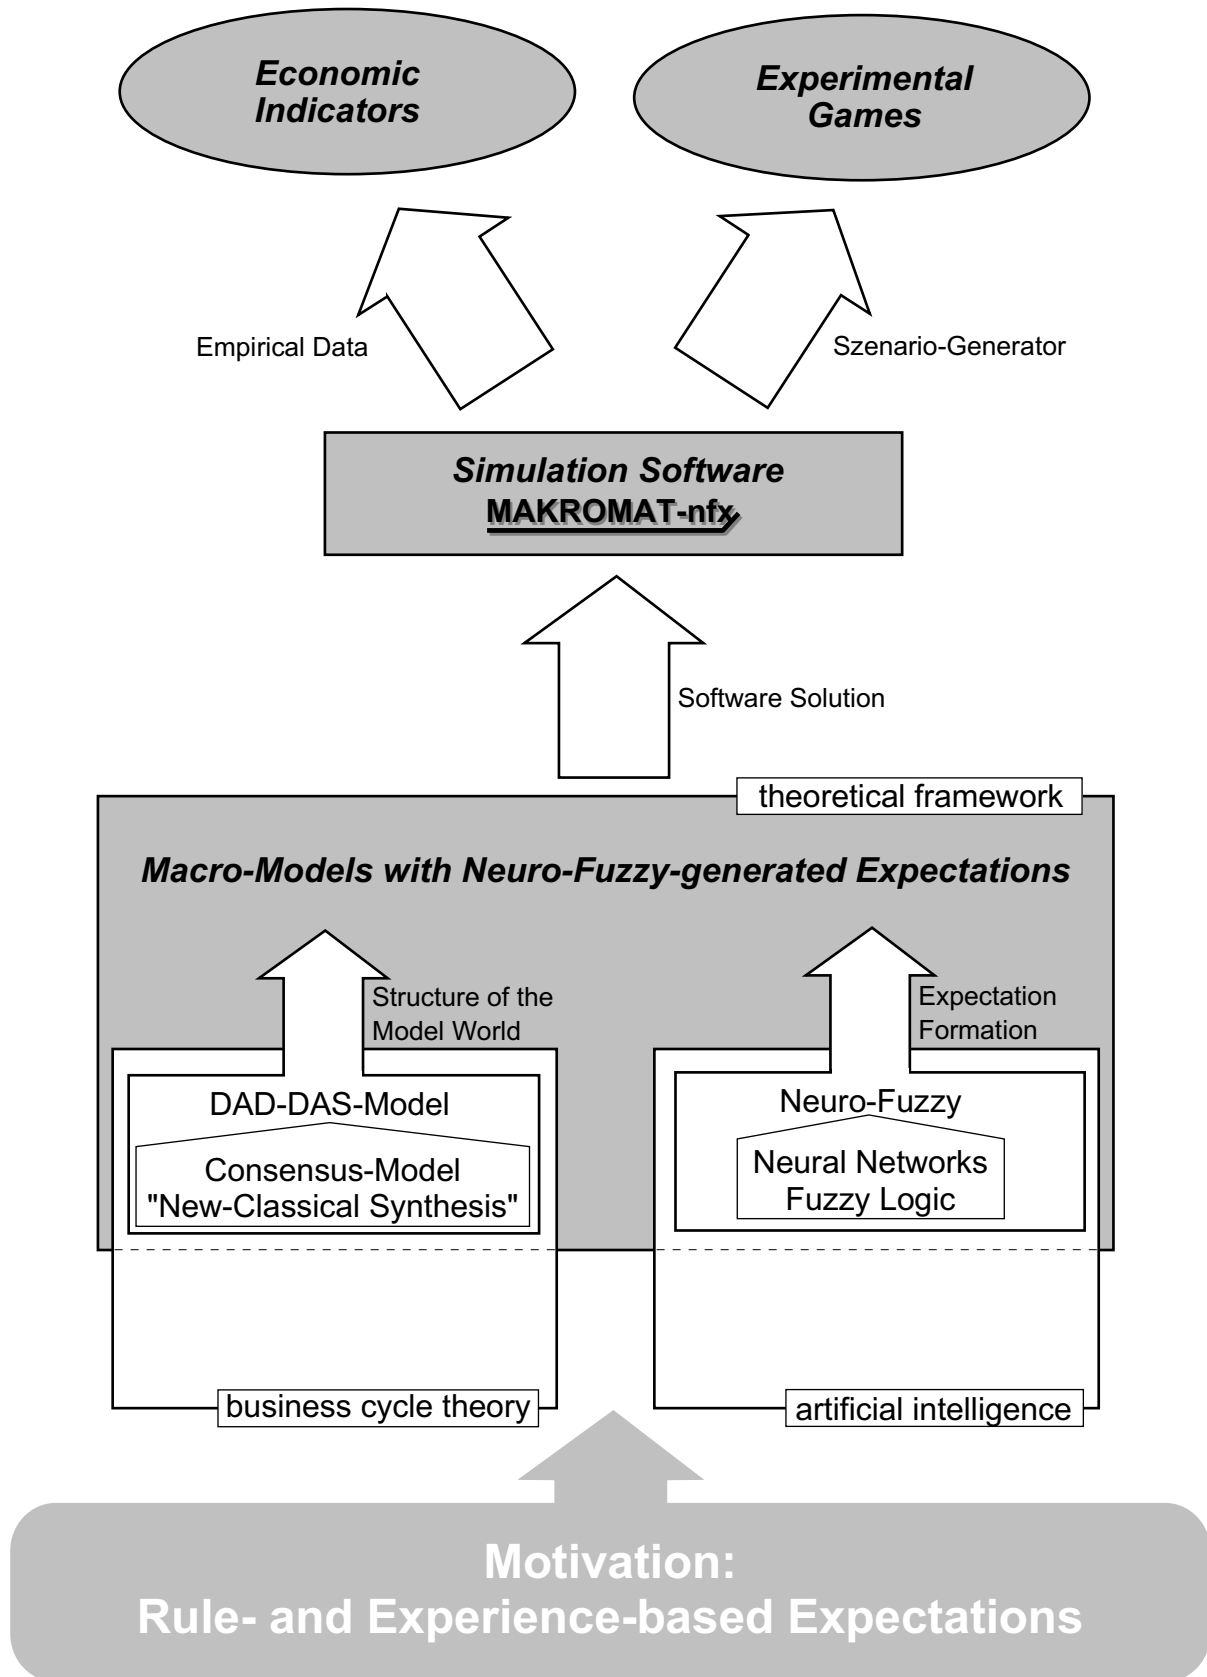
Economic Indicators

Experimental Games

Empirical Data

Szenario-Generator

Simulation Software
MAKROMAT-nfx

Software Solution

theoretical framework

Macro-Models with Neuro-Fuzzy-generated Expectations

Structure of the Model World

Expectation Formation

DAD-DAS-Model

Consensus-Model
"New-Classical Synthesis"

Neuro-Fuzzy

Neural Networks
Fuzzy Logic

business cycle theory

artificial intelligence

Motivation:
Rule- and Experience-based Expectations